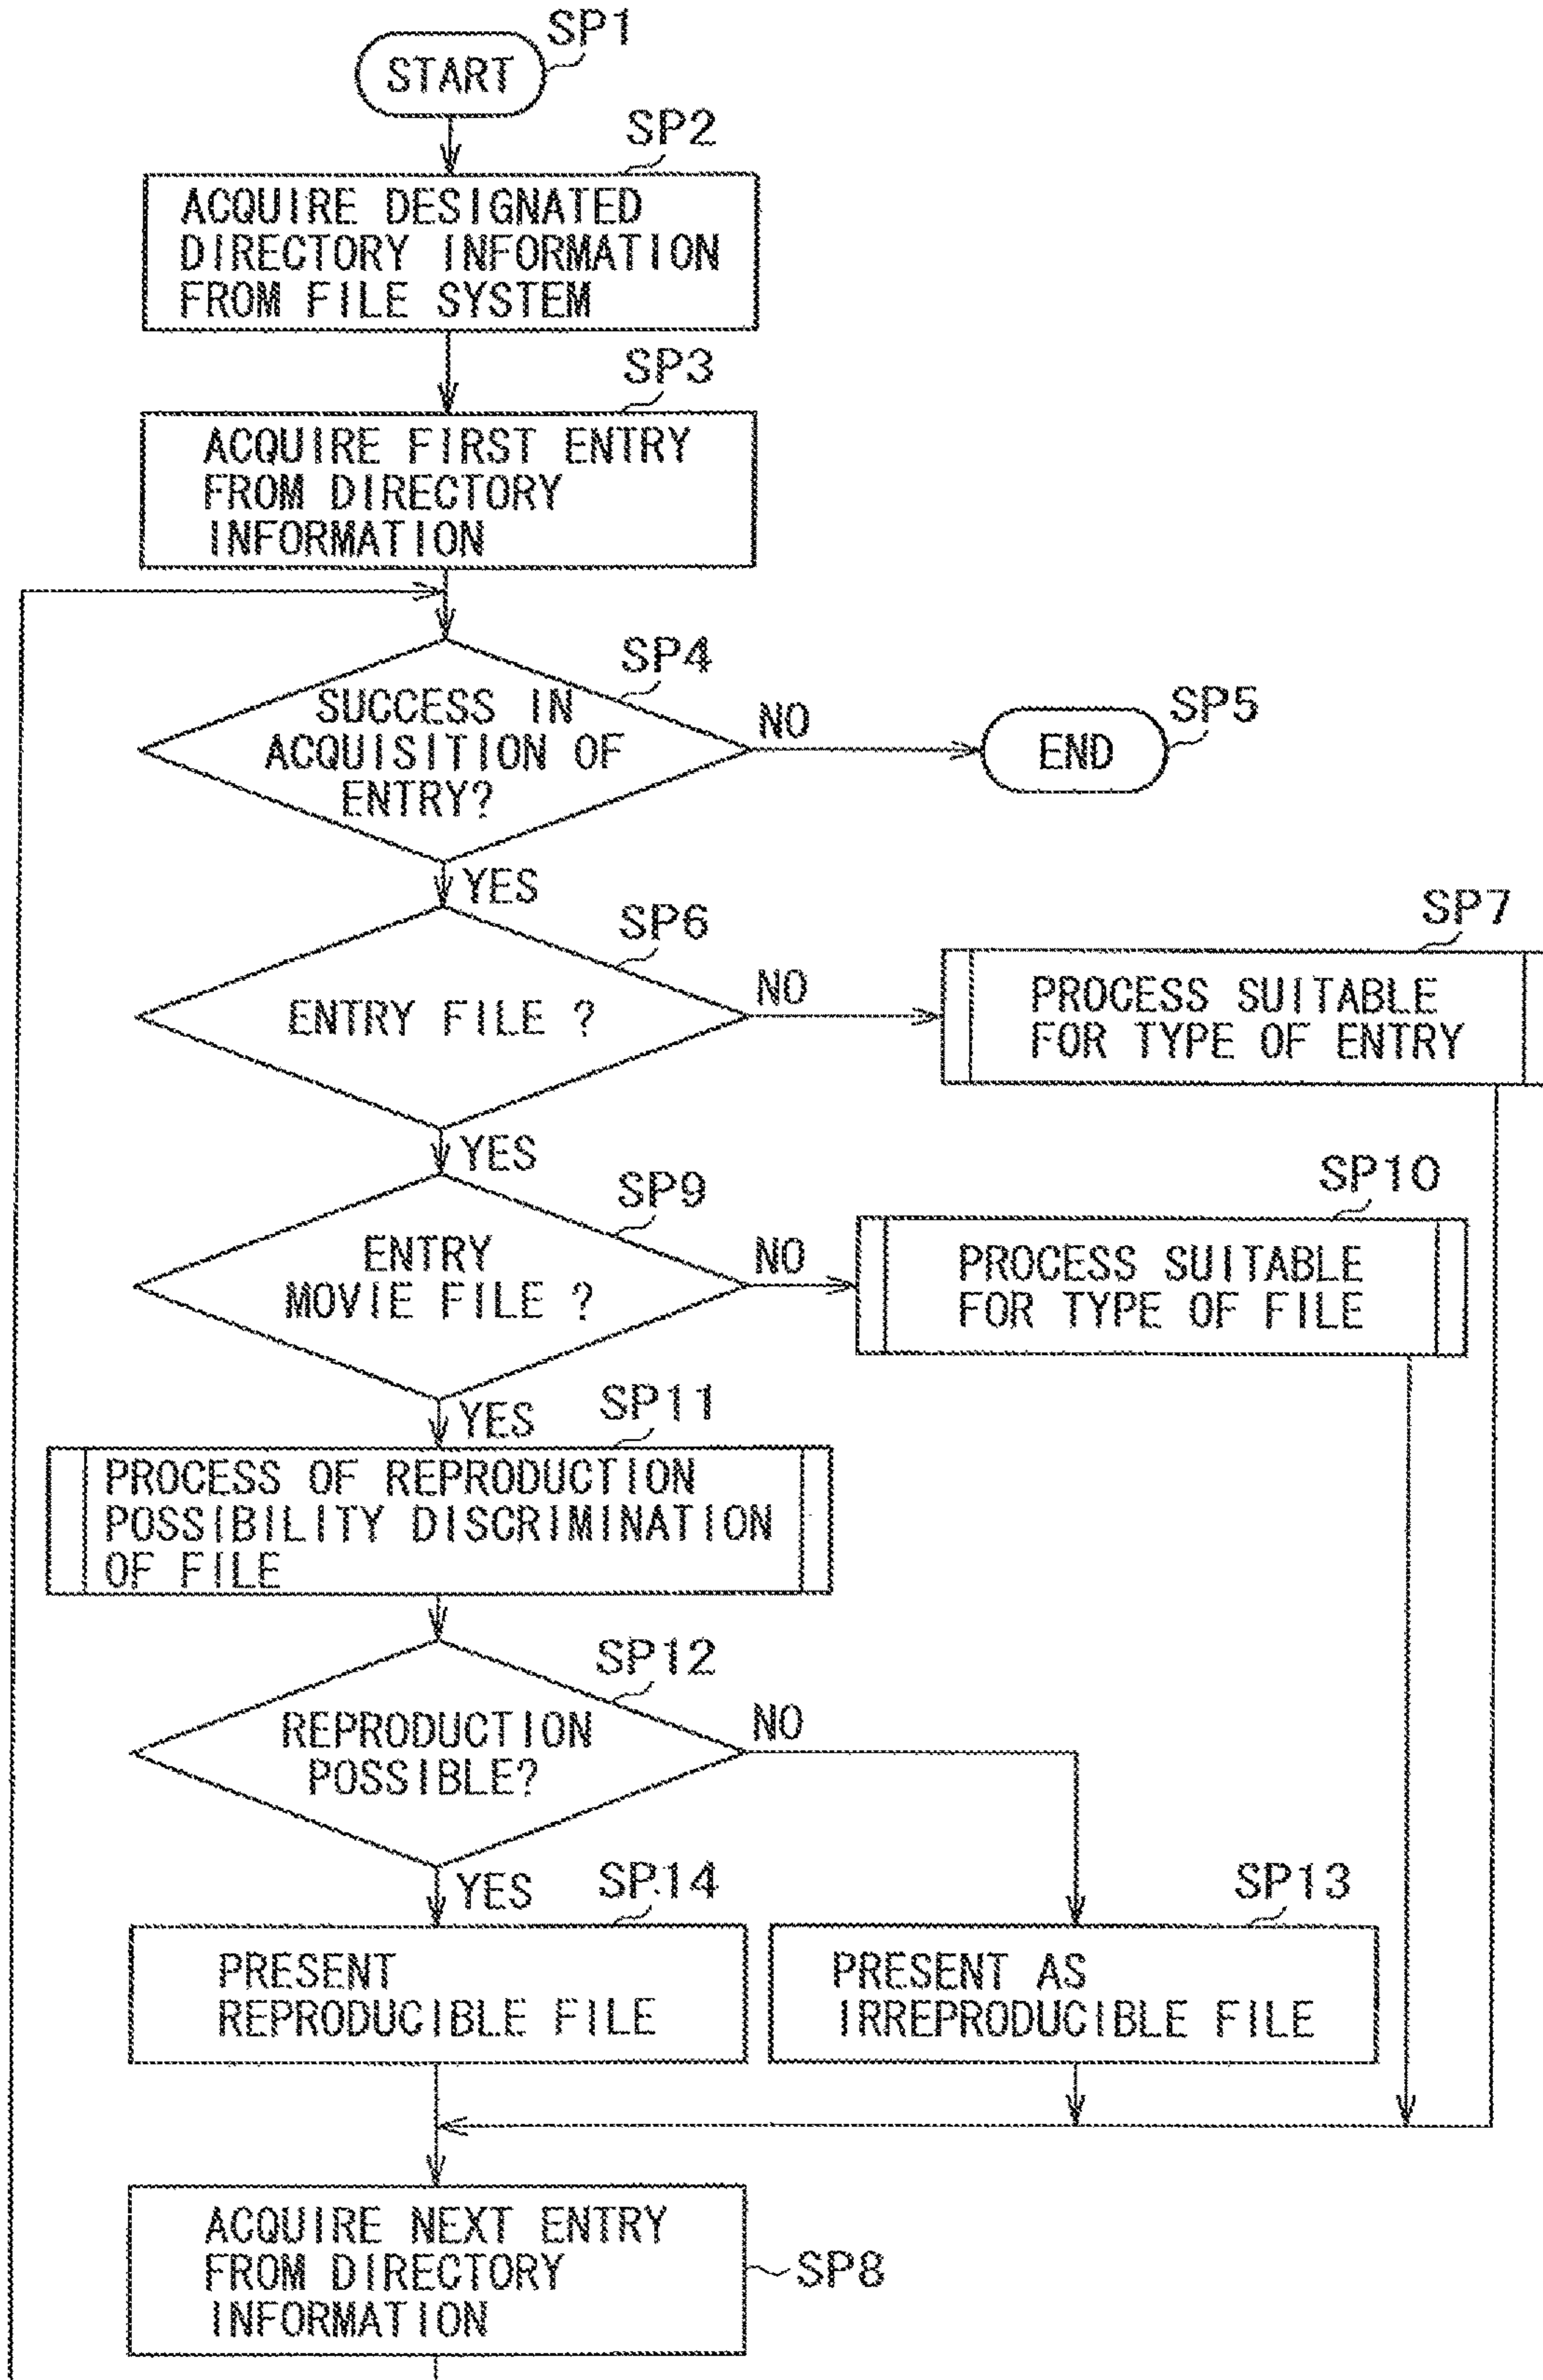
START SP1

ACQUIRE DESIGNATED DIRECTORY INFORMATION FROM FILE SYSTEM SP2

ACQUIRE FIRST ENTRY FROM DIRECTORY INFORMATION SP3

SUCCESS IN ACQUISITION OF ENTRY? SP4

NO

END SP5

YES

ENTRY FILE ? SP6

NO

PROCESS SUITABLE FOR TYPE OF ENTRY SP7

YES

ENTRY MOVIE FILE ? SP9

NO

PROCESS SUITABLE FOR TYPE OF FILE SP10

YES

PROCESS OF REPRODUCTION POSSIBILITY DISCRIMINATION OF FILE SP11

REPRODUCTION POSSIBLE? SP12

NO

YES

PRESENT REPRODUCIBLE FILE SP14

PRESENT AS IRREPRODUCIBLE FILE SP13

ACQUIRE NEXT ENTRY FROM DIRECTORY INFORMATION SP8